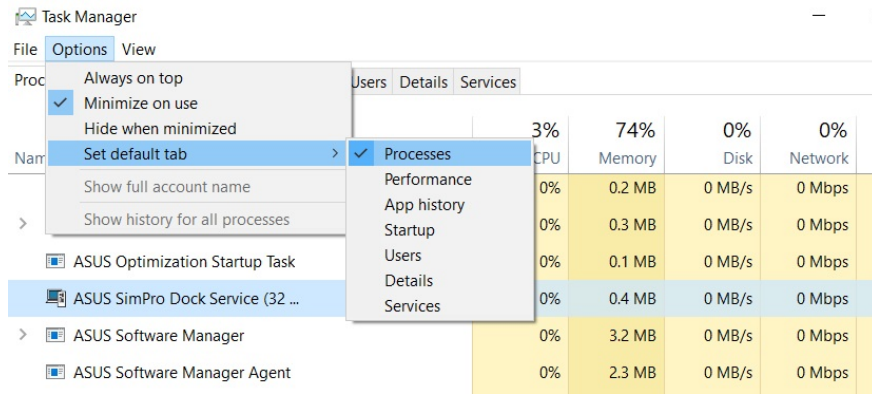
Task Manager

File Options View

Proc

Always on top
Minimize on use
Hide when minimized
Set default tab
Show full account name
Show history for all processes

Processes
Performance
App history
Startup
Users
Details
Services

Users Details Services

Nam

| | 3% CPU | 74% Memory | 0% Disk | 0% Network |
|---|---|---|---|---|
| | 0% | 0.2 MB | 0 MB/s | 0 Mbps |
| | 0% | 0.3 MB | 0 MB/s | 0 Mbps |
| ASUS Optimization Startup Task | 0% | 0.1 MB | 0 MB/s | 0 Mbps |
| ASUS SimPro Dock Service (32 ... | 0% | 0.4 MB | 0 MB/s | 0 Mbps |
| ASUS Software Manager | 0% | 3.2 MB | 0 MB/s | 0 Mbps |
| ASUS Software Manager Agent | 0% | 2.3 MB | 0 MB/s | 0 Mbps |